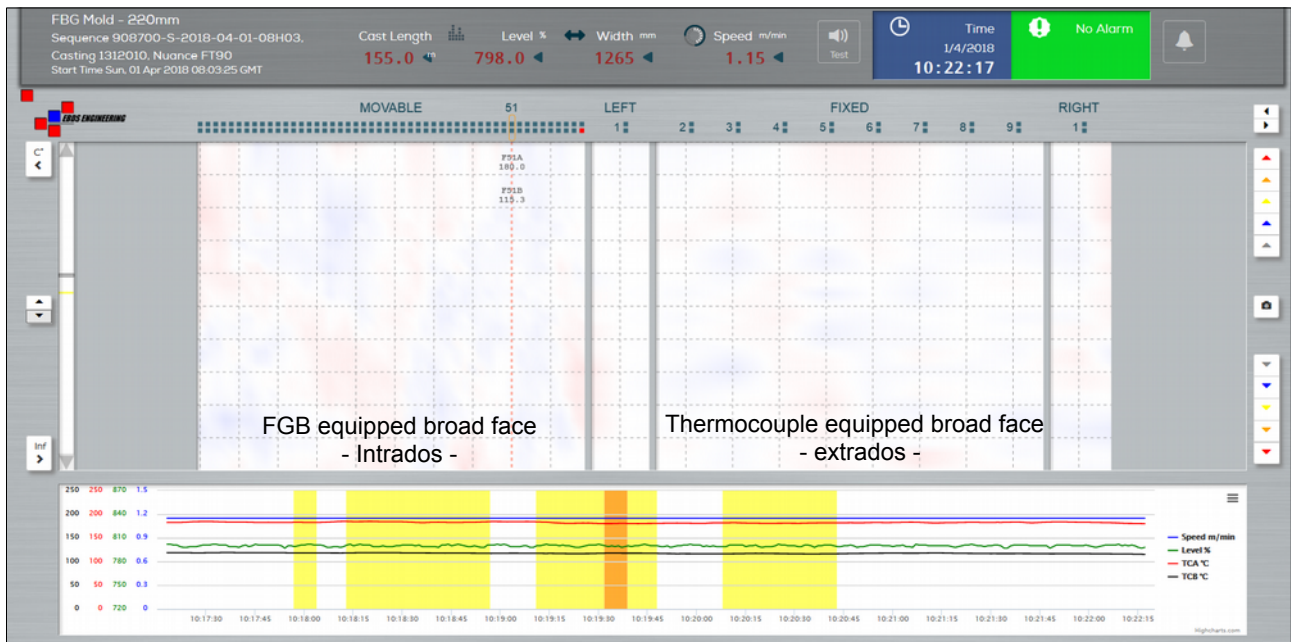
FBG Mold - 220mm
Sequence 908700-S-2018-04-01-08H03,
Casting 1312010, Nuance FT90
Start Time Sun, 01 Apr 2018 08:03:25 GMT

Cast Length 155.0
Level % 798.0
Width mm 1265
Speed m/min 1.15
Test
Time 1/4/2018 10:22:17
No Alarm

EBDS ENGINEERING
MOVABLE 51 LEFT FIXED RIGHT
1 2 3 4 5 6 7 8 9 1

C°
FS1A 180.0
FS1B 115.3
Inf

FGB equipped broad face
- Intrados -

Thermocouple equipped broad face
- extrados -

250 250 870 1.5
200 200 840 1.2
150 150 810 0.9
100 100 780 0.6
50 50 750 0.3
0 0 720 0

10:17:30 10:17:45 10:18:00 10:18:15 10:18:30 10:18:45 10:19:00 10:19:15 10:19:30 10:19:45 10:20:00 10:20:15 10:20:30 10:20:45 10:21:00 10:21:15 10:21:30 10:21:45 10:22:00 10:22:15

Speed m/min
Level %
TCA °C
TCB °C
Highcharts.com